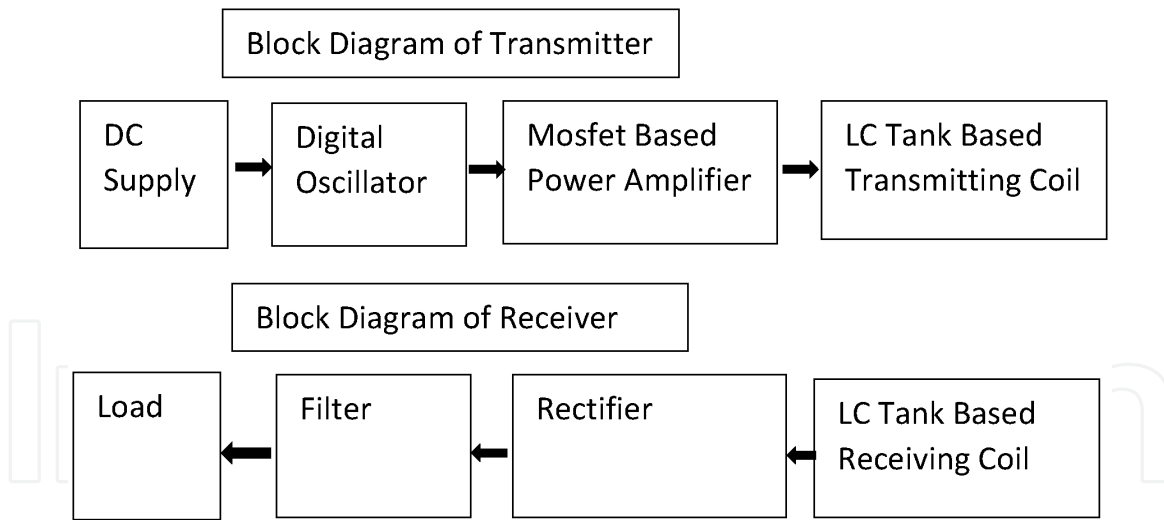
Block Diagram of Transmitter

DC Supply

Digital Oscillator

Mosfet Based Power Amplifier

LC Tank Based Transmitting Coil

Block Diagram of Receiver

Load

Filter

Rectifier

LC Tank Based Receiving Coil